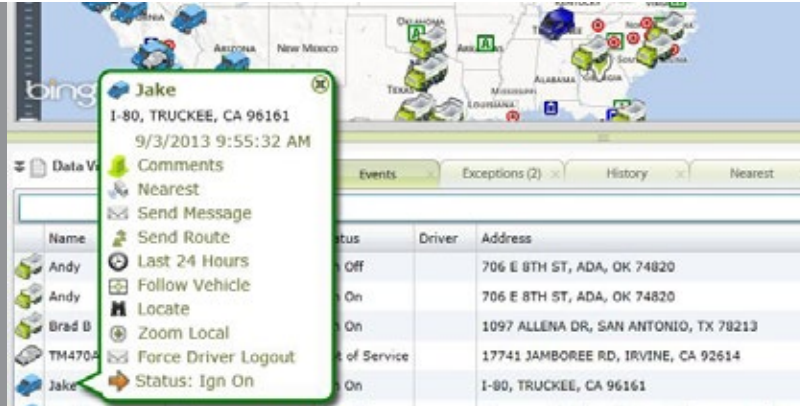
Arizona New Mexico Oklahoma Arkansas Texas Louisiana Alabama

bing

Jake
I-80, TRUCKEE, CA 96161
9/3/2013 9:55:32 AM
Comments
Nearest
Send Message
Send Route
Last 24 Hours
Follow Vehicle
Locate
Zoom Local
Force Driver Logout
Status: Ign On

Data V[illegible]

Events | Exceptions (2) | History | Nearest

| Name | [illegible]tus | Driver | Address |
|---|---|---|---|
| Andy | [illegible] Off | | 706 E 8TH ST, ADA, OK 74820 |
| Andy | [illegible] On | | 706 E 8TH ST, ADA, OK 74820 |
| Brad B | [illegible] On | | 1097 ALLENA DR, SAN ANTONIO, TX 78213 |
| TM470A | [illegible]t of Service | | 17741 JAMBOREE RD, IRVINE, CA 92614 |
| Jake | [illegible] On | | I-80, TRUCKEE, CA 96161 |